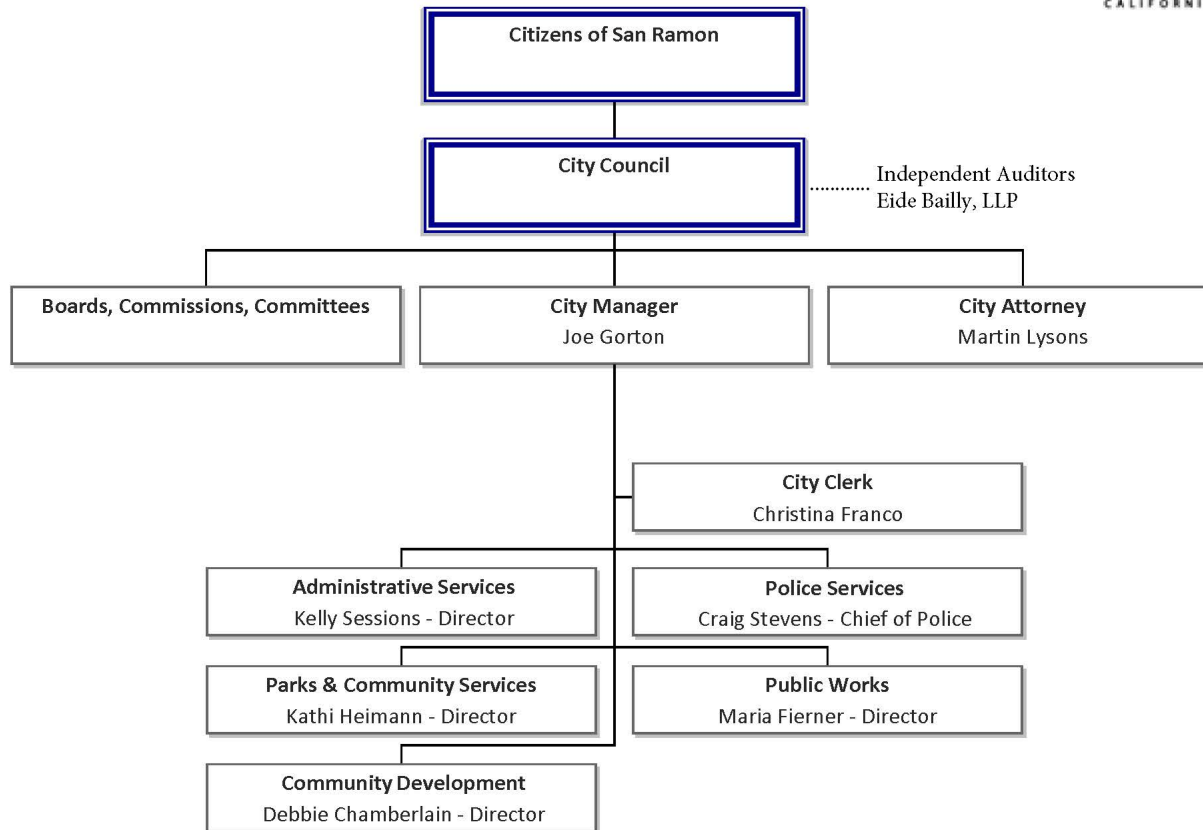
CALIFORNI

Citizens of San Ramon

City Council

Independent Auditors
Eide Bailly, LLP

Boards, Commissions, Committees

City Manager
Joe Gorton

City Attorney
Martin Lysons

City Clerk
Christina Franco

Administrative Services
Kelly Sessions - Director

Police Services
Craig Stevens - Chief of Police

Parks & Community Services
Kathi Heimann - Director

Public Works
Maria Fierner - Director

Community Development
Debbie Chamberlain - Director